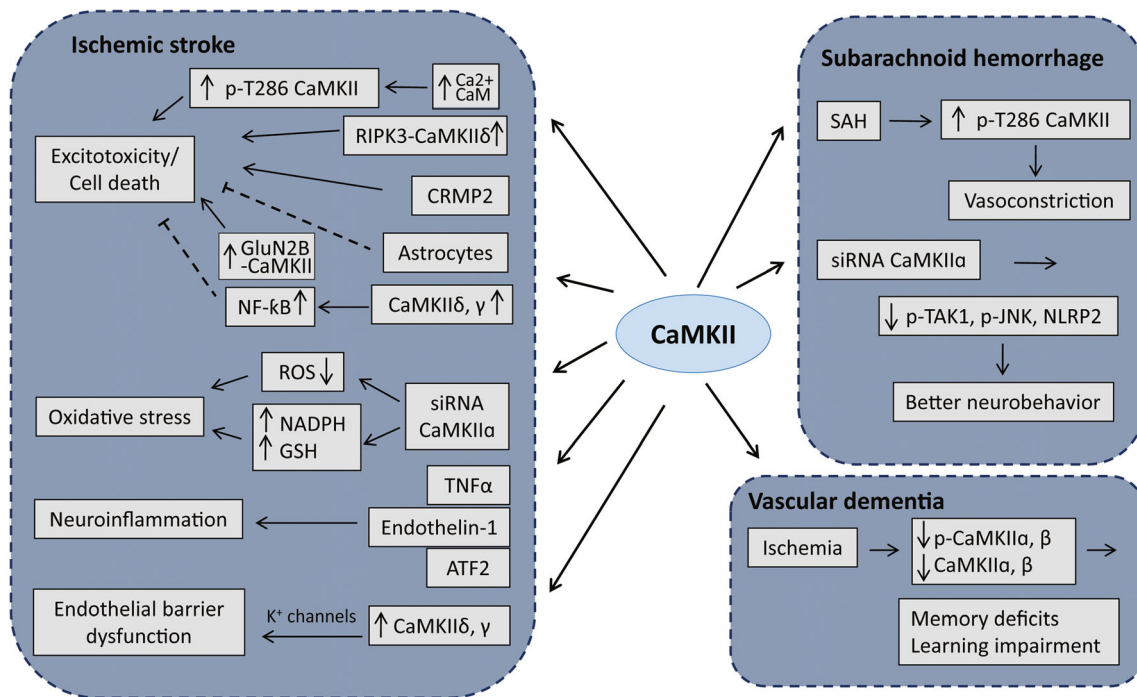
Ischemic stroke

↑ p-T286 CaMKII

↑ Ca2+ CaM

RIPK3-CaMKIIδ↑

Excitotoxicity/ Cell death

CRMP2

Astrocytes

↑ GluN2B -CaMKII

NF-κB↑

CaMKIIδ, γ ↑

ROS ↓

Oxidative stress

↑ NADPH ↑ GSH

siRNA CaMKIIα

TNFα

Neuroinflammation

Endothelin-1

ATF2

Endothelial barrier dysfunction

K⁺ channels

↑ CaMKIIδ, γ

CaMKII

Subarachnoid hemorrhage

SAH

↑ p-T286 CaMKII

Vasoconstriction

siRNA CaMKIIα

↓ p-TAK1, p-JNK, NLRP2

Better neurobehavior

Vascular dementia

Ischemia

↓ p-CaMKIIα, β ↓ CaMKIIα, β

Memory deficits Learning impairment